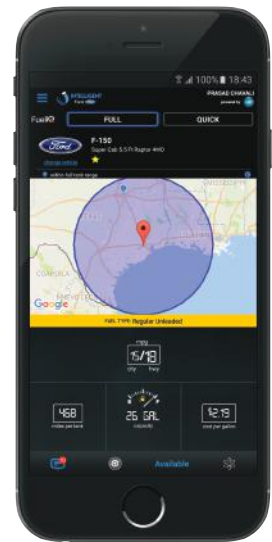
100% 18:43

INTELLIGENT

PRASAD CHAKALI

Fuel

FULL

QUICK

Ford

F-150

Super Cab 5.5 ft Raptor 4WD

Google

FUEL TYPE: Regular Unleaded

mpg

15/18

city hwy

468

miles per tank

26 GAL

capacity

$2.19

cost per gallon

Available